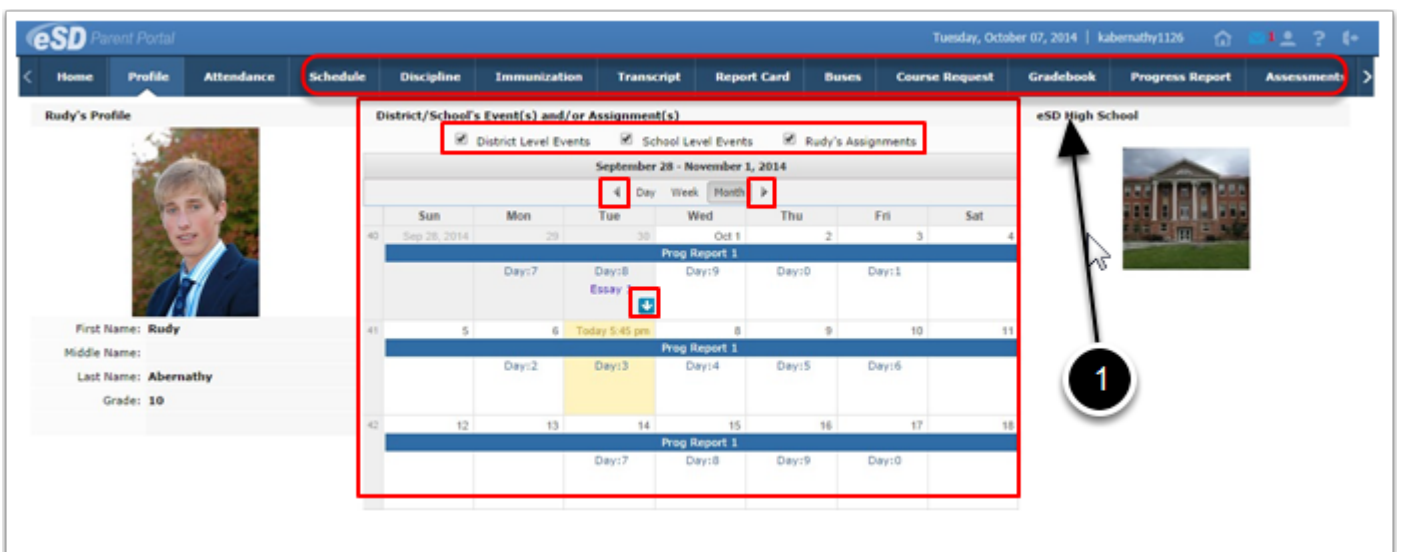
eSD Parent Portal

Tuesday, October 07, 2014 | kabernathy1126

Home Profile Attendance Schedule Discipline Immunization Transcript Report Card Buses Course Request Gradebook Progress Report Assessments

Rudy's Profile

First Name: Rudy
Middle Name:
Last Name: Abernathy
Grade: 10

District/School's Event(s) and/or Assignment(s)

District Level Events School Level Events Rudy's Assignments

September 28 - November 1, 2014

Day Week Month

| | Sun | Mon | Tue | Wed | Thu | Fri | Sat |
|---|---|---|---|---|---|---|---|
| 40 | Sep 28, 2014 | 29 | 30 | Oct 1 | 2 | 3 | 4 |
| | Prog Report 1 | | | | | | |
| | | Day:7 | Day:8 Essay | Day:9 | Day:0 | Day:1 | |
| 41 | 5 | 6 | Today 5:45 pm | 8 | 9 | 10 | 11 |
| | Prog Report 1 | | | | | | |
| | | Day:2 | Day:3 | Day:4 | Day:5 | Day:6 | |
| 42 | 12 | 13 | 14 | 15 | 16 | 17 | 18 |
| | Prog Report 1 | | | | | | |
| | | | Day:7 | Day:8 | Day:9 | Day:0 | |

eSD High School

1